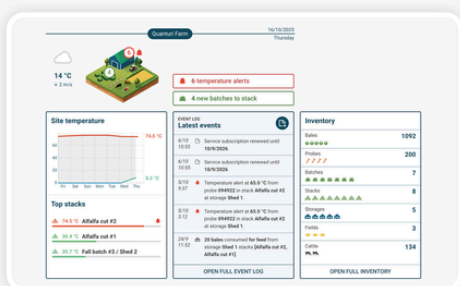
Quamuri Farm

16/10/2025
Thursday

14 °C
≈ 2 m/s

6 temperature alerts

4 new batches to stack

Site temperature

74.5 °C

6.0 °C

Fri Sat Sun Mon Tue Wed Thu

Top stacks

74.5 °C Alfalfa cut #2

30.6 °C Alfalfa cut #1

20.7 °C Fall batch #3 / Shed 2

EVENT LOG
Latest events

6/10 10:55 Service subscription renewed until 10/9/2026.

6/10 10:55 Service subscription renewed until 10/9/2026.

5/10 9:37 Temperature alert at 65.0 °C from probe 094922 in stack Alfalfa cut #2 at storage Shed 1.

5/10 5:12 Temperature alert at 65.0 °C from probe 094922 in stack Alfalfa cut #2 at storage Shed 1.

24/9 17:53 20 bales consumed for feed from storage Shed 1 stack Alfalfa cut #2.

OPEN FULL EVENT LOG

Inventory

Bales 1092

Probes 200

Batches 7

Stacks 8

Storages 6

Fields 3

Cattle 134

OPEN FULL INVENTORY